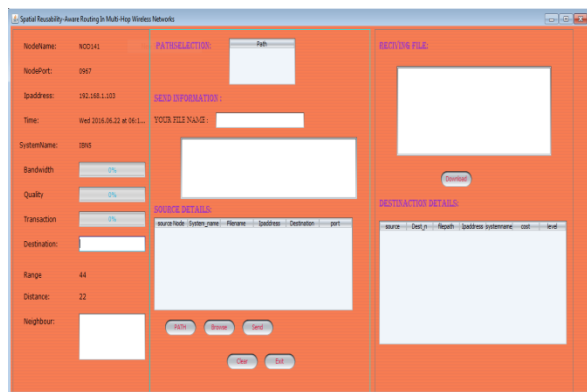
Spatial Reusability-Aware Routing In Multi-Hop Wireless Networks

NodeName: NOD141

NodePort: 0967

Ipaddress: 192.168.1.103

Time: Wed 2016.06.22 at 06:1...

SystemName: IBM

Bandwidth 0%

Quality 0%

Transaction 0%

Destination:

Range 44

Distance: 22

Neighbour:

PATHSELECTION:

Path

SEND INFORMATION :

YOUR FILE NAME :

SOURCE DETAILS:

| source Node | System_name | Filename | Ipaddress | Destination | port |
|---|---|---|---|---|---|

PATH Browse Send

Clear Exit

RECIVING FILE:

Download

DESTINATION DETAILS:

| source | Dest_n | filepath | Ipaddress | systemname | cost | level |
|---|---|---|---|---|---|---|